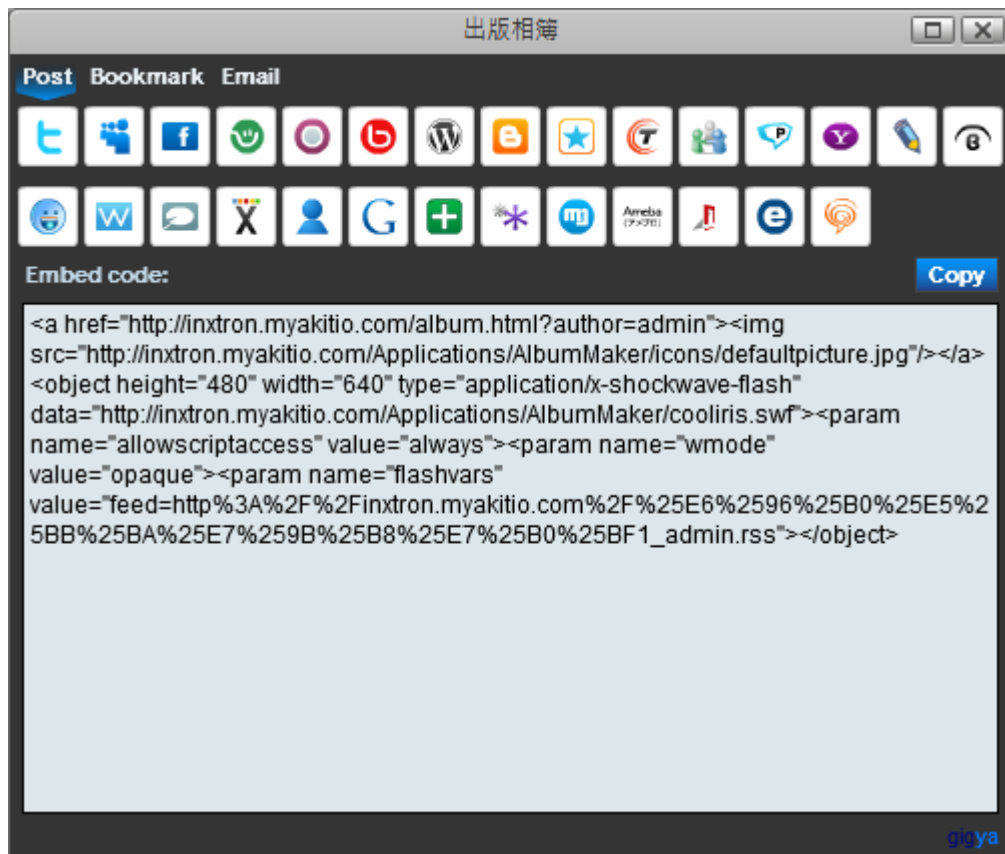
出版相簿

Post Bookmark Email

Ameba

Embed code:

Copy

<a href="http://inxtron.myakitio.com/album.html?author=admin"><img src="http://inxtron.myakitio.com/Applications/AlbumMaker/icons/defaultpicture.jpg"/></a><object height="480" width="640" type="application/x-shockwave-flash" data="http://inxtron.myakitio.com/Applications/AlbumMaker/cooliris.swf"><param name="allowscriptaccess" value="always"><param name="wmode" value="opaque"><param name="flashvars" value="feed=http%3A%2F%2Finxtron.myakitio.com%2F%25E6%2596%25B0%25E5%25BB%25BA%25E7%259B%25B8%25E7%25B0%25BF1_admin.rss"></object>

gigya